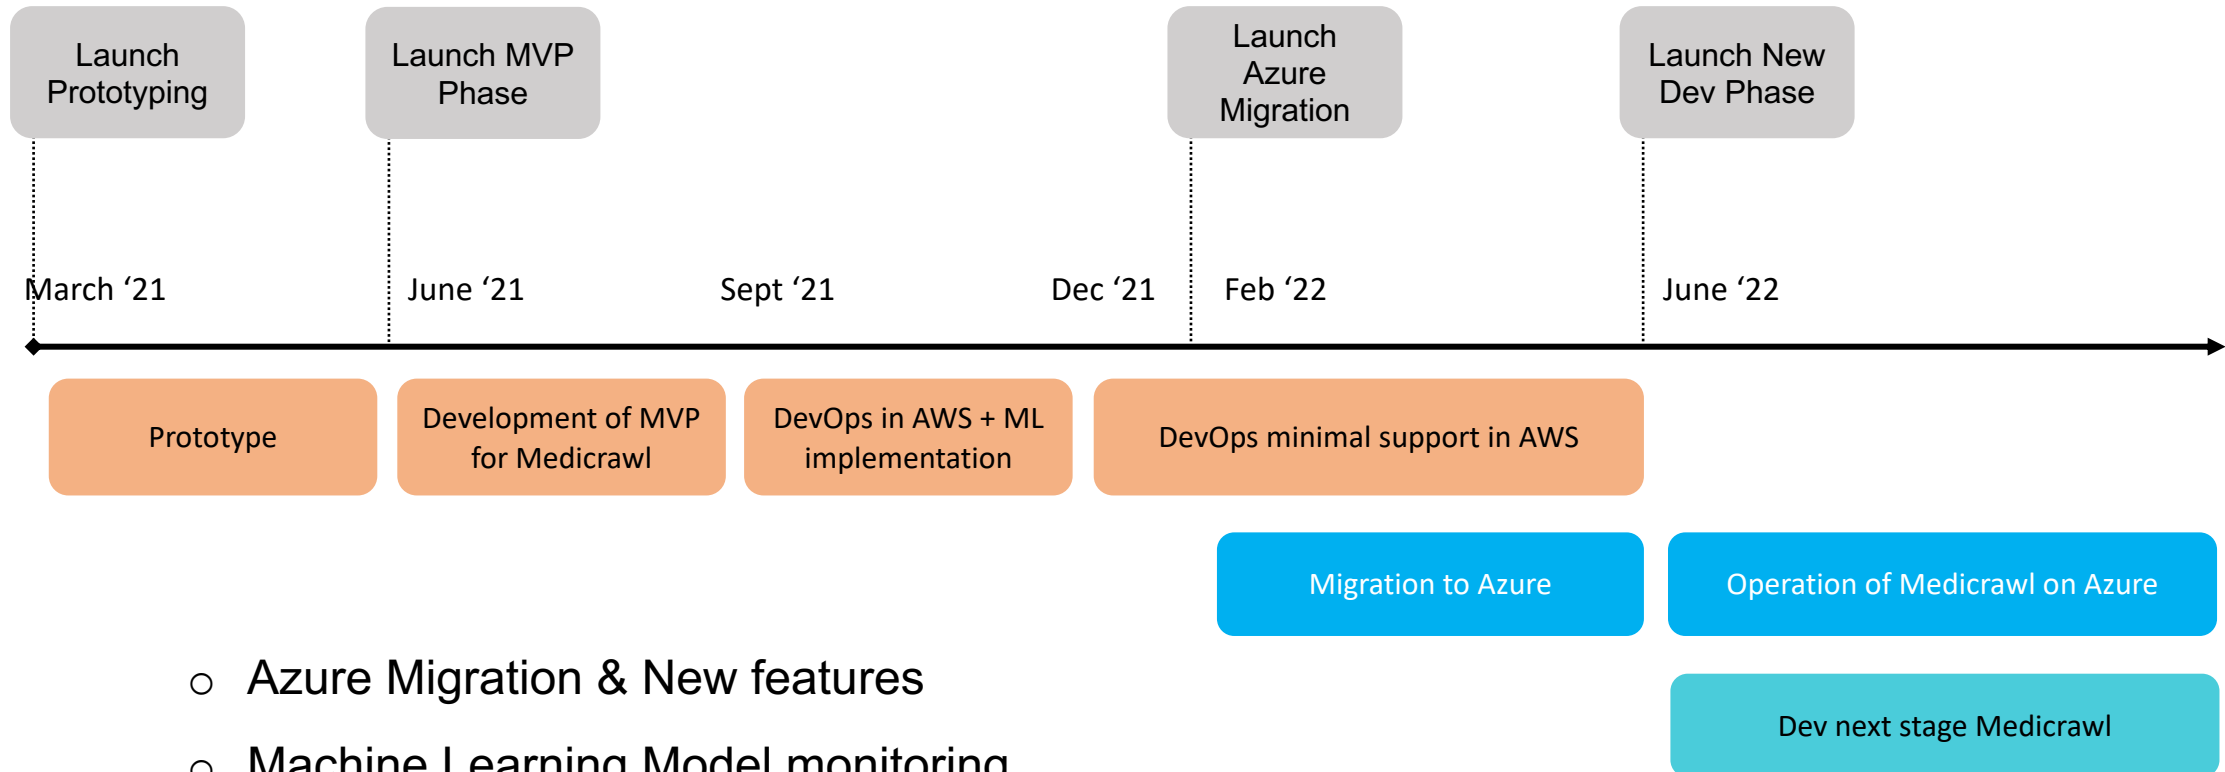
Launch Prototyping

Launch MVP Phase

Launch Azure Migration

Launch New Dev Phase

March ‘21

June ‘21

Sept ‘21

Dec ‘21

Feb ‘22

June ‘22

Prototype

Development of MVP for Medicrawl

DevOps in AWS + ML implementation

DevOps minimal support in AWS

Migration to Azure

Operation of Medicrawl on Azure

○ Azure Migration & New features

○ Machine Learning Model monitoring

Dev next stage Medicrawl